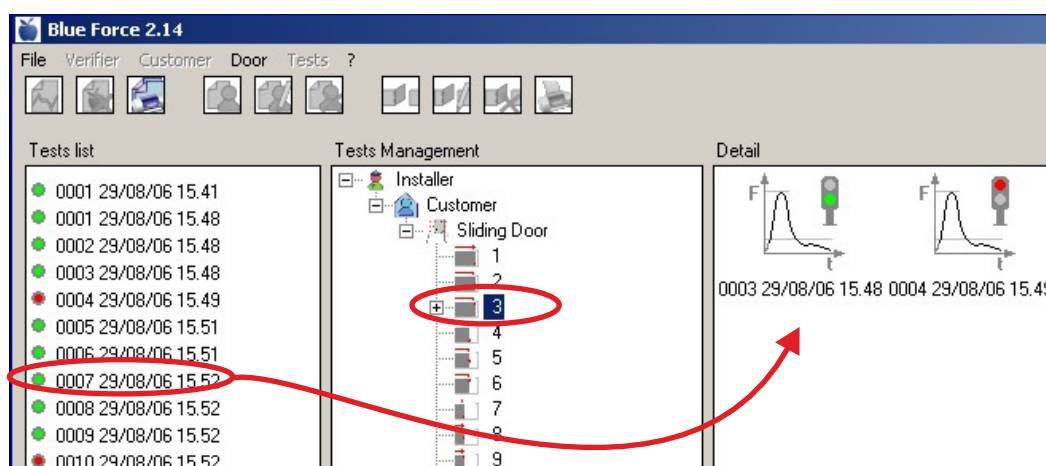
Blue Force 2.14

File Verifier Customer Door Tests ?

Tests list

0001 29/08/06 15.41
0001 29/08/06 15.48
0002 29/08/06 15.48
0003 29/08/06 15.48
0004 29/08/06 15.49
0005 29/08/06 15.51
0006 29/08/06 15.51
0007 29/08/06 15.52
0008 29/08/06 15.52
0009 29/08/06 15.52
0010 29/08/06 15.52

Tests Management

Installer
Customer
Sliding Door
1
2
3
4
5
6
7
8
9

Detail

F
t
F
t
0003 29/08/06 15.48 0004 29/08/06 15.49